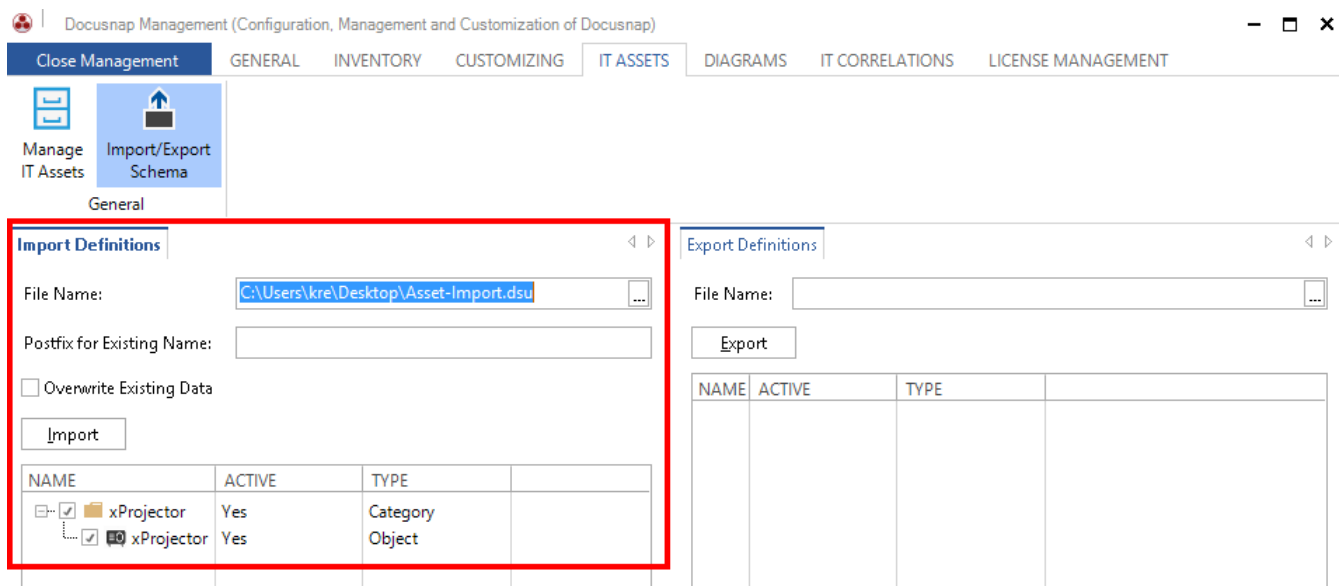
Docusnap Management (Configuration, Management and Customization of Docusnap)

Close Management
GENERAL
INVENTORY
CUSTOMIZING
IT ASSETS
DIAGRAMS
IT CORRELATIONS
LICENSE MANAGEMENT

Manage IT Assets
Import/Export Schema
General

Import Definitions

File Name: C:\Users\kre\Desktop\Asset-Import.dsu ...

Postfix for Existing Name:

Overwrite Existing Data

Import

| NAME | ACTIVE | TYPE | |
|---|---|---|---|
| xProjector | Yes | Category | |
| xProjector | Yes | Object | |

Export Definitions

File Name: ...

Export

| NAME | ACTIVE | TYPE | |
|---|---|---|---|